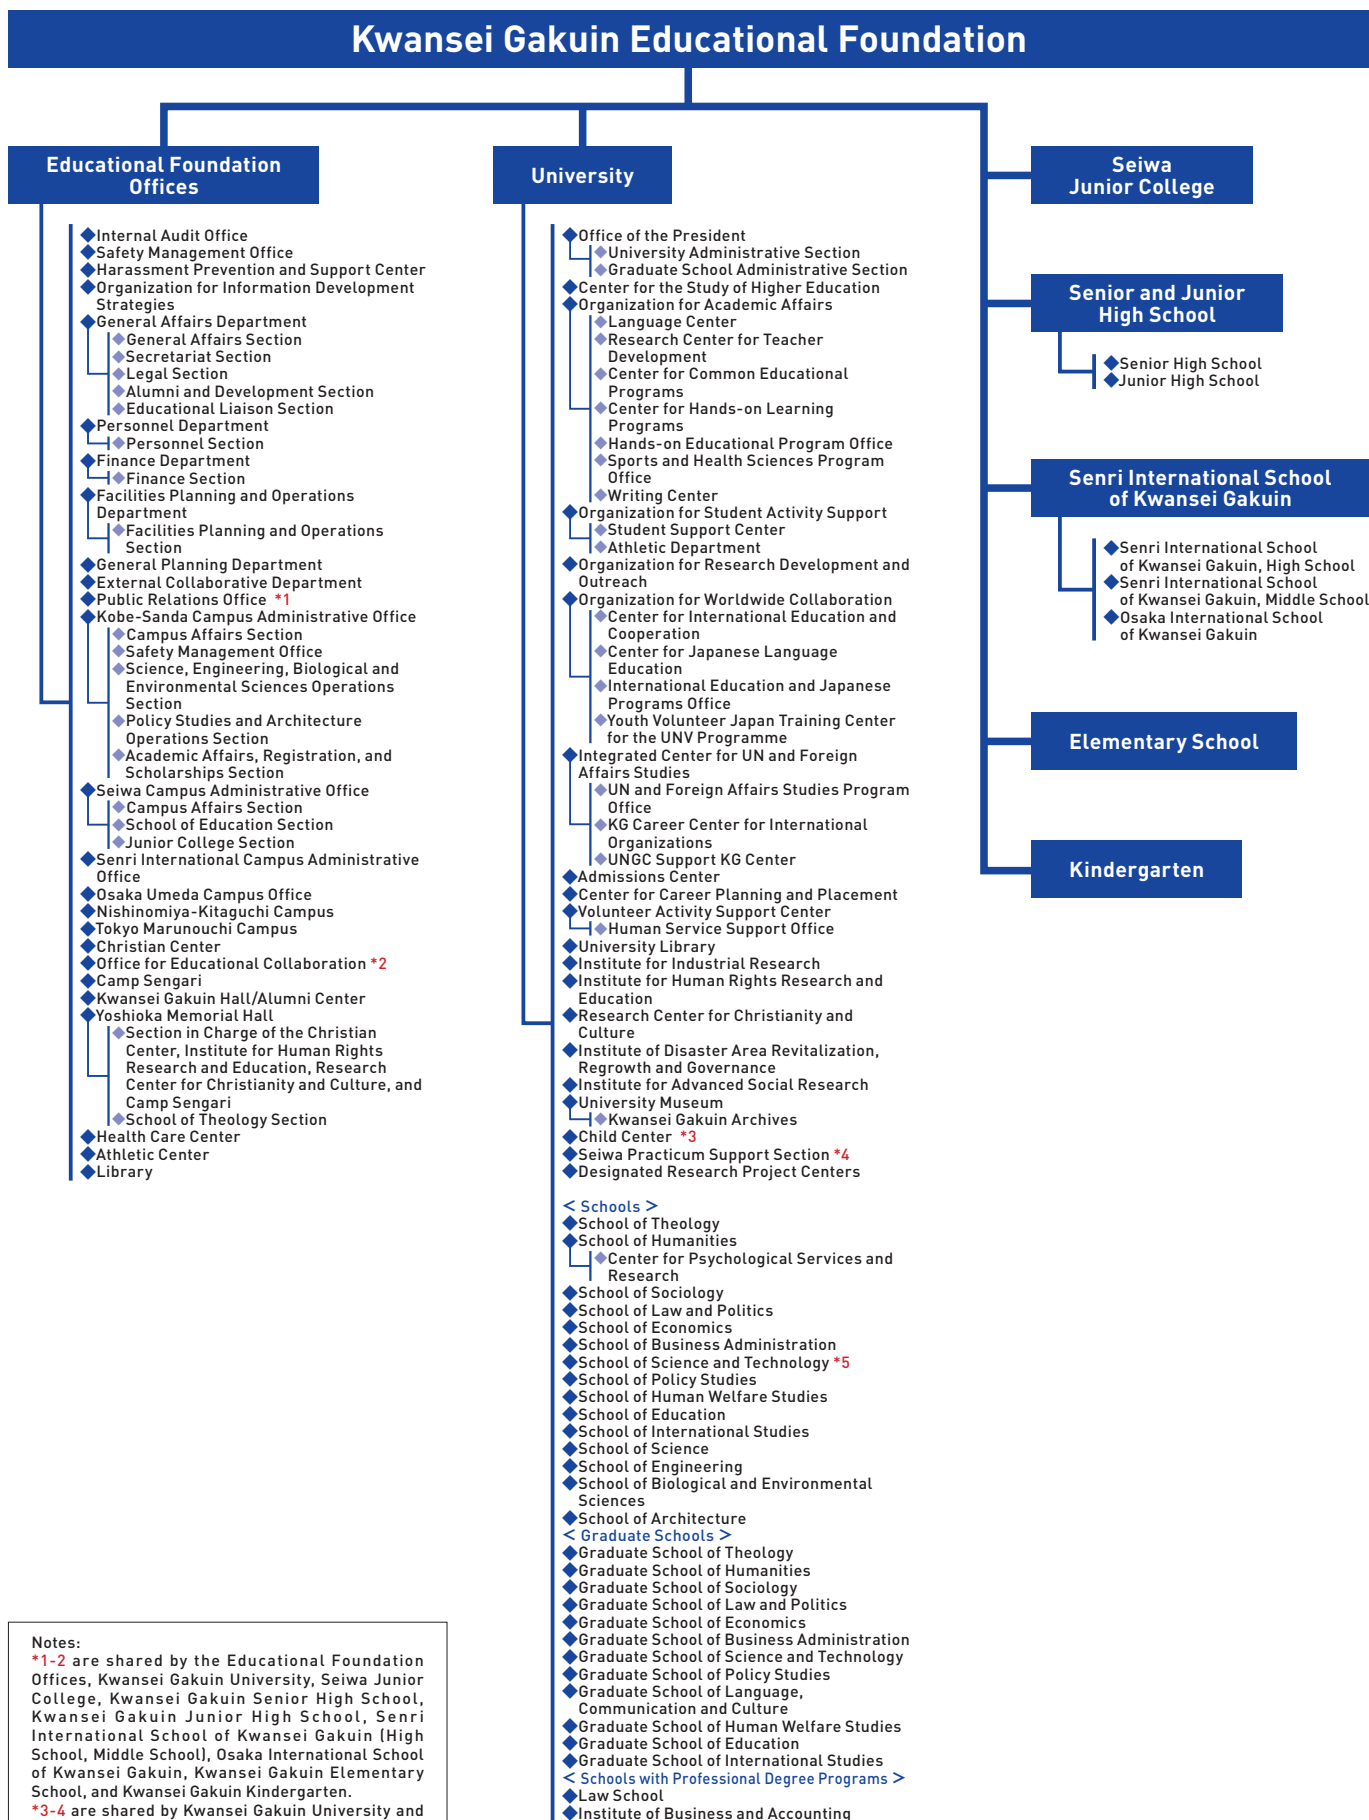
Kwansei Gakuin Educational Foundation

Educational Foundation Offices

Internal Audit Office
Safety Management Office
Harassment Prevention and Support Center
Organization for Information Development Strategies
General Affairs Department
General Affairs Section
Secretariat Section
Legal Section
Alumni and Development Section
Educational Liaison Section
Personnel Department
Personnel Section
Finance Department
Finance Section
Facilities Planning and Operations Department
Facilities Planning and Operations Section
General Planning Department
External Collaborative Department
Public Relations Office *1
Kobe-Sanda Campus Administrative Office
Campus Affairs Section
Safety Management Office
Science, Engineering, Biological and Environmental Sciences Operations Section
Policy Studies and Architecture Operations Section
Academic Affairs, Registration, and Scholarships Section
Seiwa Campus Administrative Office
Campus Affairs Section
School of Education Section
Junior College Section
Senri International Campus Administrative Office
Osaka Umeda Campus Office
Nishinomiya-Kitaguchi Campus
Tokyo Marunouchi Campus
Christian Center
Office for Educational Collaboration *2
Camp Sengari
Kwansei Gakuin Hall/Alumni Center
Yoshioka Memorial Hall
Section in Charge of the Christian Center, Institute for Human Rights Research and Education, Research Center for Christianity and Culture, and Camp Sengari
School of Theology Section
Health Care Center
Athletic Center
Library

University

Office of the President
University Administrative Section
Graduate School Administrative Section
Center for the Study of Higher Education
Organization for Academic Affairs
Language Center
Research Center for Teacher Development
Center for Common Educational Programs
Center for Hands-on Learning Programs
Hands-on Educational Program Office
Sports and Health Sciences Program Office
Writing Center
Organization for Student Activity Support
Student Support Center
Athletic Department
Organization for Research Development and Outreach
Organization for Worldwide Collaboration
Center for International Education and Cooperation
Center for Japanese Language Education
International Education and Japanese Programs Office
Youth Volunteer Japan Training Center for the UNV Programme
Integrated Center for UN and Foreign Affairs Studies
UN and Foreign Affairs Studies Program Office
KG Career Center for International Organizations
UNGC Support KG Center
Admissions Center
Center for Career Planning and Placement
Volunteer Activity Support Center
Human Service Support Office
University Library
Institute for Industrial Research
Institute for Human Rights Research and Education
Research Center for Christianity and Culture
Institute of Disaster Area Revitalization, Regrowth and Governance
Institute for Advanced Social Research
University Museum
Kwansei Gakuin Archives
Child Center *3
Seiwa Practicum Support Section *4
Designated Research Project Centers

< Schools >
School of Theology
School of Humanities
Center for Psychological Services and Research
School of Sociology
School of Law and Politics
School of Economics
School of Business Administration
School of Science and Technology *5
School of Policy Studies
School of Human Welfare Studies
School of Education
School of International Studies
School of Science
School of Engineering
School of Biological and Environmental Sciences
School of Architecture
< Graduate Schools >
Graduate School of Theology
Graduate School of Humanities
Graduate School of Sociology
Graduate School of Law and Politics
Graduate School of Economics
Graduate School of Business Administration
Graduate School of Science and Technology
Graduate School of Policy Studies
Graduate School of Language, Communication and Culture
Graduate School of Human Welfare Studies
Graduate School of Education
Graduate School of International Studies
< Schools with Professional Degree Programs >
Law School
Institute of Business and Accounting

Seiwa Junior College

Senior and Junior High School

Senior High School
Junior High School

Senri International School of Kwansei Gakuin

Senri International School of Kwansei Gakuin, High School
Senri International School of Kwansei Gakuin, Middle School
Osaka International School of Kwansei Gakuin

Elementary School

Kindergarten

Notes:
*1-2 are shared by the Educational Foundation Offices, Kwansei Gakuin University, Seiwa Junior College, Kwansei Gakuin Senior High School, Kwansei Gakuin Junior High School, Senri International School of Kwansei Gakuin (High School, Middle School), Osaka International School of Kwansei Gakuin, Kwansei Gakuin Elementary School, and Kwansei Gakuin Kindergarten.
*3-4 are shared by Kwansei Gakuin University and